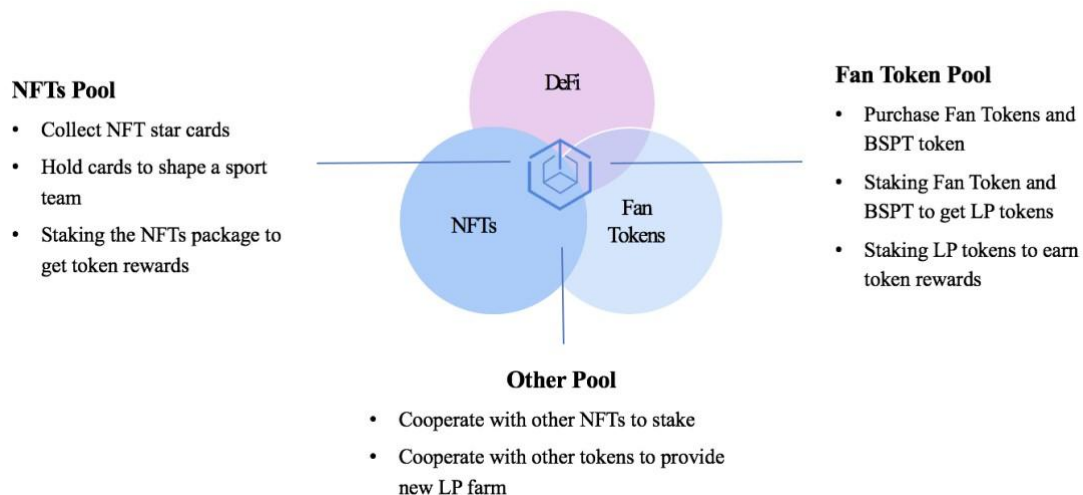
NFTs Pool

- Collect NFT star cards
- Hold cards to shape a sport team
- Staking the NFTs package to get token rewards

DeFi

NFTs

Fan Tokens

Fan Token Pool

- Purchase Fan Tokens and BSPT token
- Staking Fan Token and BSPT to get LP tokens
- Staking LP tokens to earn token rewards

Other Pool

- Cooperate with other NFTs to stake
- Cooperate with other tokens to provide new LP farm